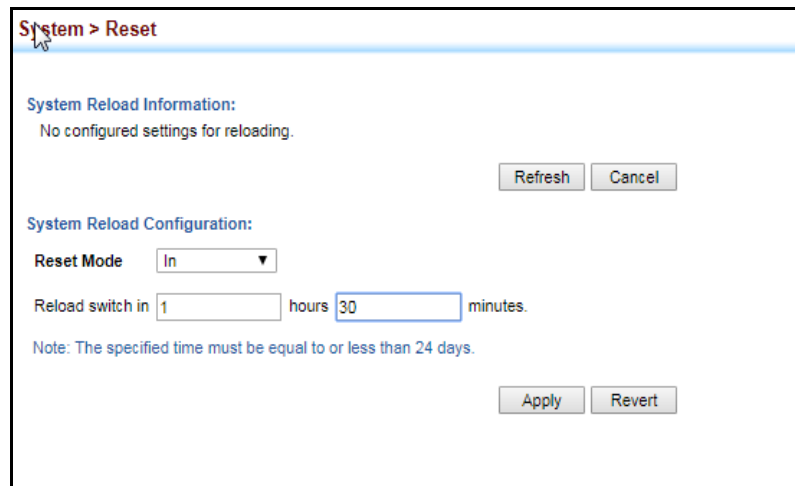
System > Reset

System Reload Information:
No configured settings for reloading.

Refresh Cancel

System Reload Configuration:

Reset Mode In

Reload switch in 1 hours 30 minutes.

Note: The specified time must be equal to or less than 24 days.

Apply Revert